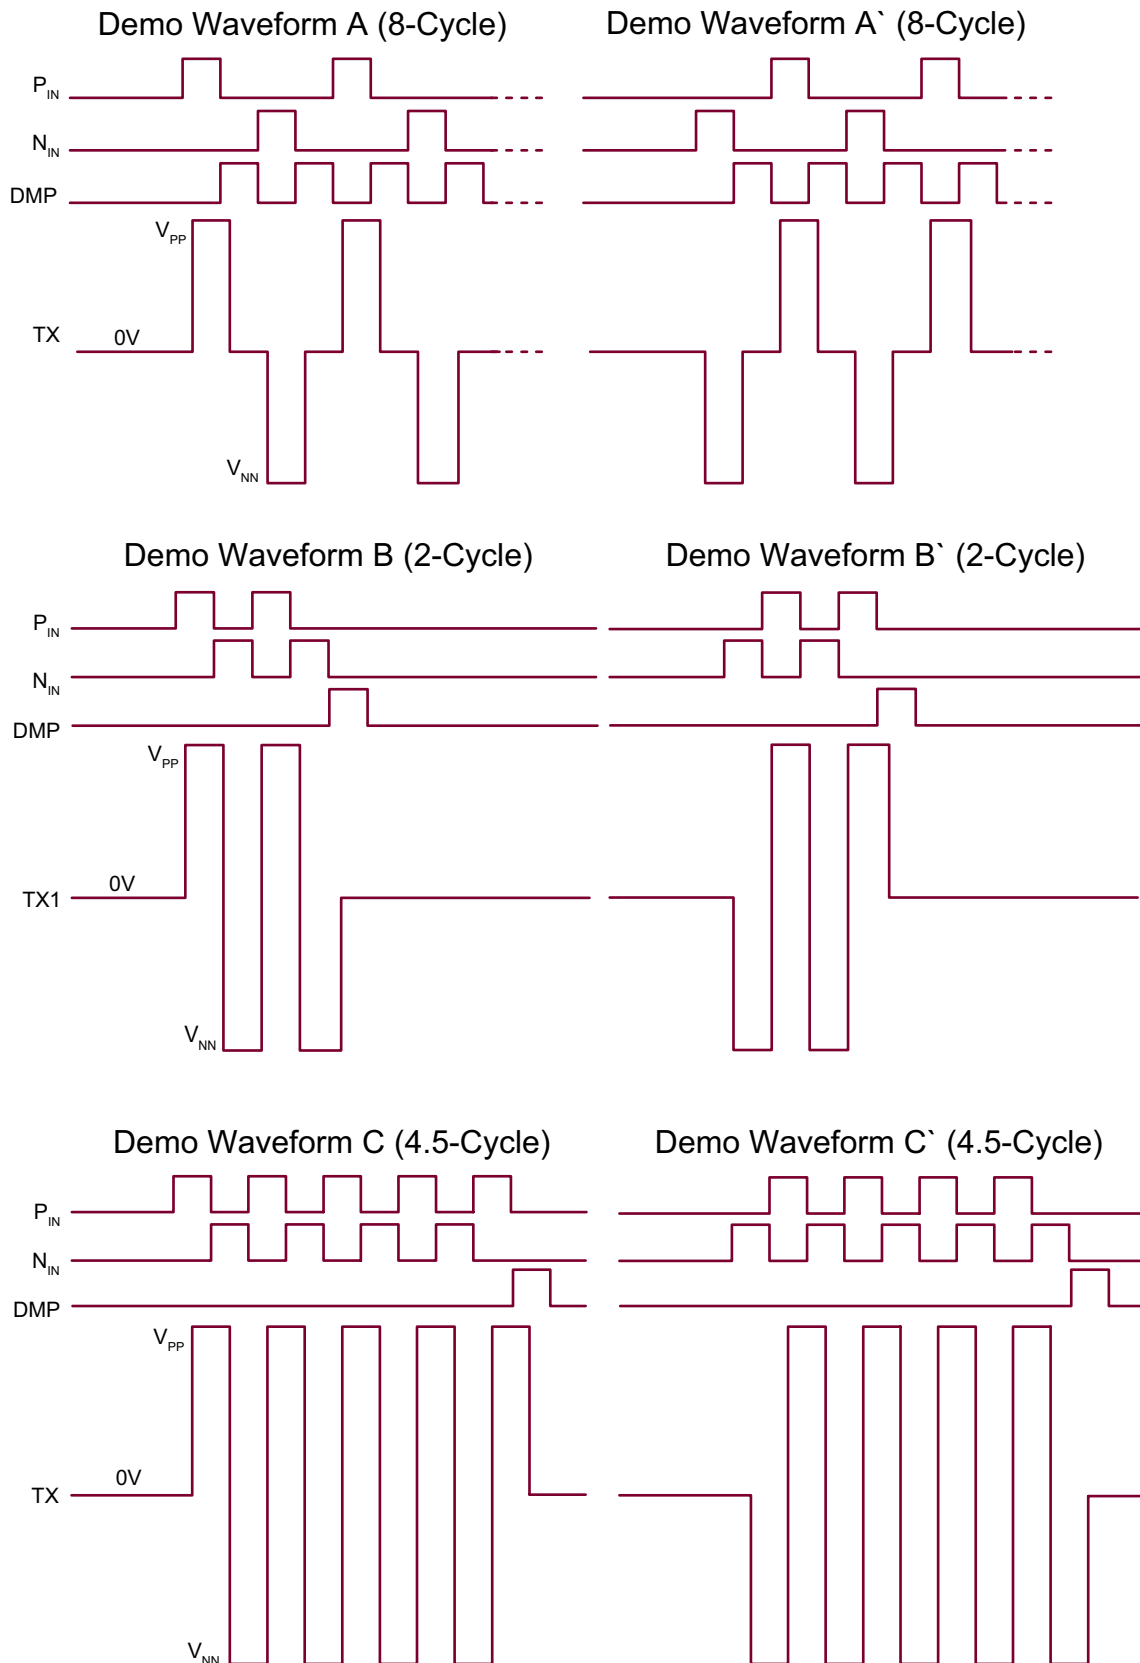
Demo Waveform A (8-Cycle)

$P_{IN}$

$N_{IN}$

DMP

$V_{PP}$

TX

0V

$V_{NN}$

Demo Waveform A` (8-Cycle)

Demo Waveform B (2-Cycle)

$P_{IN}$

$N_{IN}$

DMP

$V_{PP}$

TX1

0V

$V_{NN}$

Demo Waveform B` (2-Cycle)

Demo Waveform C (4.5-Cycle)

$P_{IN}$

$N_{IN}$

DMP

$V_{PP}$

TX

0V

$V_{NN}$

Demo Waveform C` (4.5-Cycle)